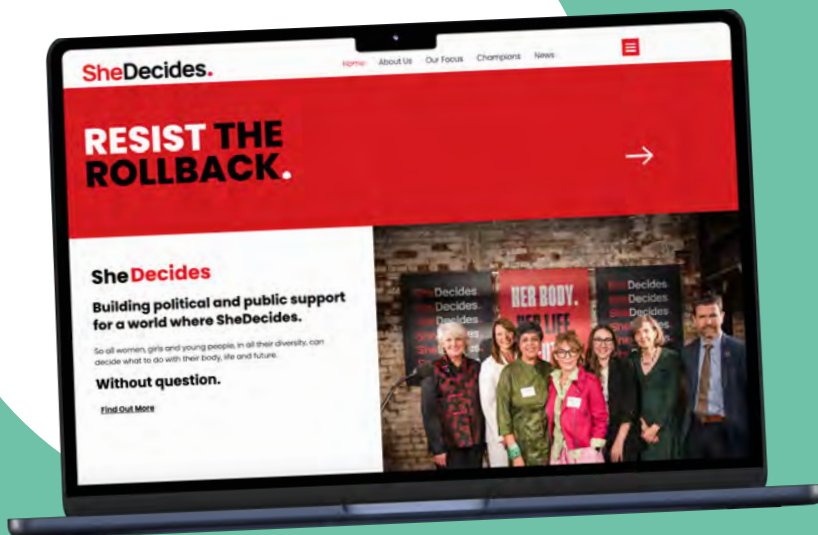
SheDecides.

Home About Us Our Focus Champions News

RESIST THE ROLLBACK.

SheDecides

Building political and public support for a world where SheDecides.

So all women, girls and young people, in all their diversity, can decide what to do with their body, life and future.

Without question.

Find Out More

Decides Decides Decides

HER BODY. HER LIFE

Decides Decides Decides